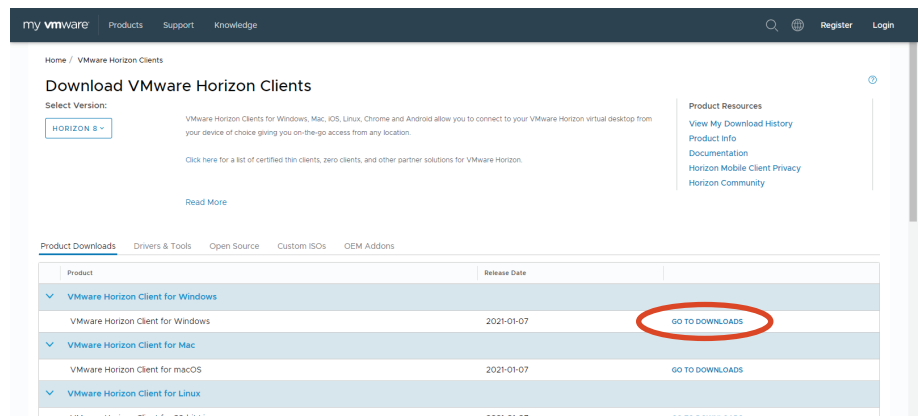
my vmware | Products Support Knowledge

Register Login

Home / VMware Horizon Clients

Download VMware Horizon Clients

Select Version:

HORIZON 8

VMware Horizon Clients for Windows, Mac, iOS, Linux, Chrome and Android allow you to connect to your VMware Horizon virtual desktop from your device of choice giving you on-the-go access from any location.

Click here for a list of certified thin clients, zero clients, and other partner solutions for VMware Horizon.

Read More

Product Resources

View My Download History

Product Info

Documentation

Horizon Mobile Client Privacy

Horizon Community

Product Downloads Drivers & Tools Open Source Custom ISOs OEM Addons

| Product | Release Date | |
|---|---|---|
| VMware Horizon Client for Windows | | |
| VMware Horizon Client for Windows | 2021-01-07 | GO TO DOWNLOADS |
| VMware Horizon Client for Mac | | |
| VMware Horizon Client for macOS | 2021-01-07 | GO TO DOWNLOADS |
| VMware Horizon Client for Linux | | |
| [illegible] | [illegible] | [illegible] |